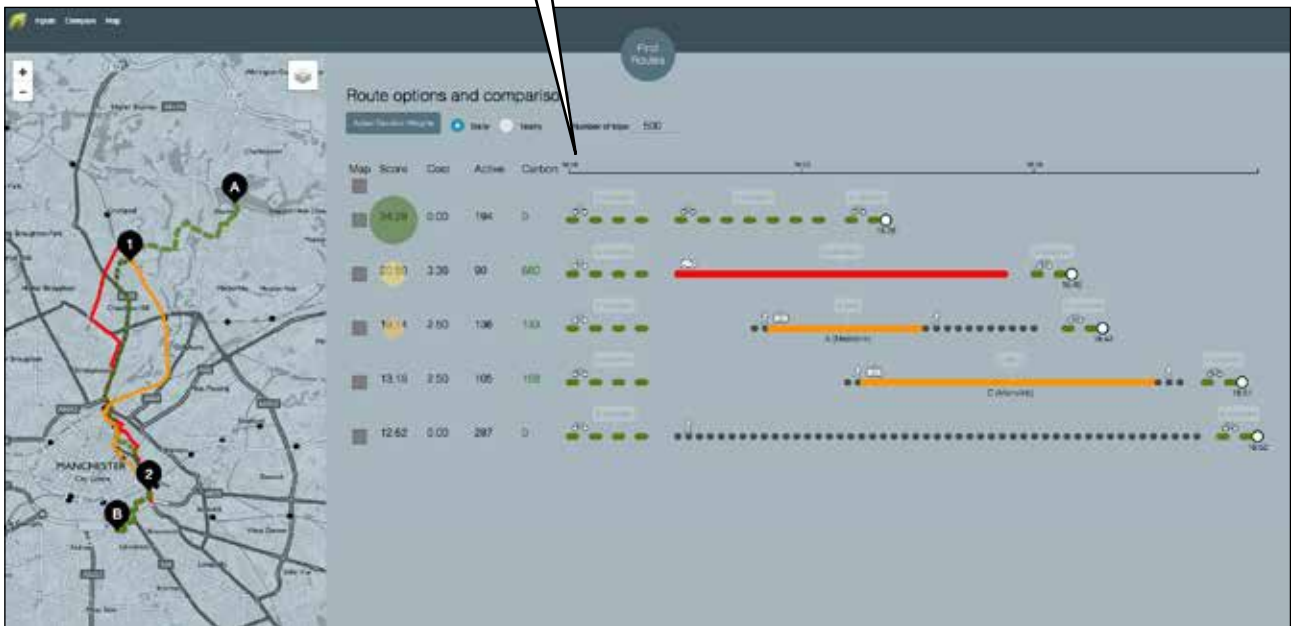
Inputs Compare Map

Find Routes

+
−

Route options and compariso

Adjust Sensitive Weights Static Yearly Number of trips 500

| Map | Score | Cost | Active | Carbon |
|---|---|---|---|---|
| | 34.29 | 0.00 | 194 | 0 |
| | 20.50 | 3.39 | 90 | 660 |
| | 16.14 | 2.50 | 136 | 133 |
| | 13.15 | 2.50 | 105 | 158 |
| | 12.62 | 0.00 | 287 | 0 |

A
1
2
B

MANCHESTER
City Centre

A (Madeline)

C (Manville)